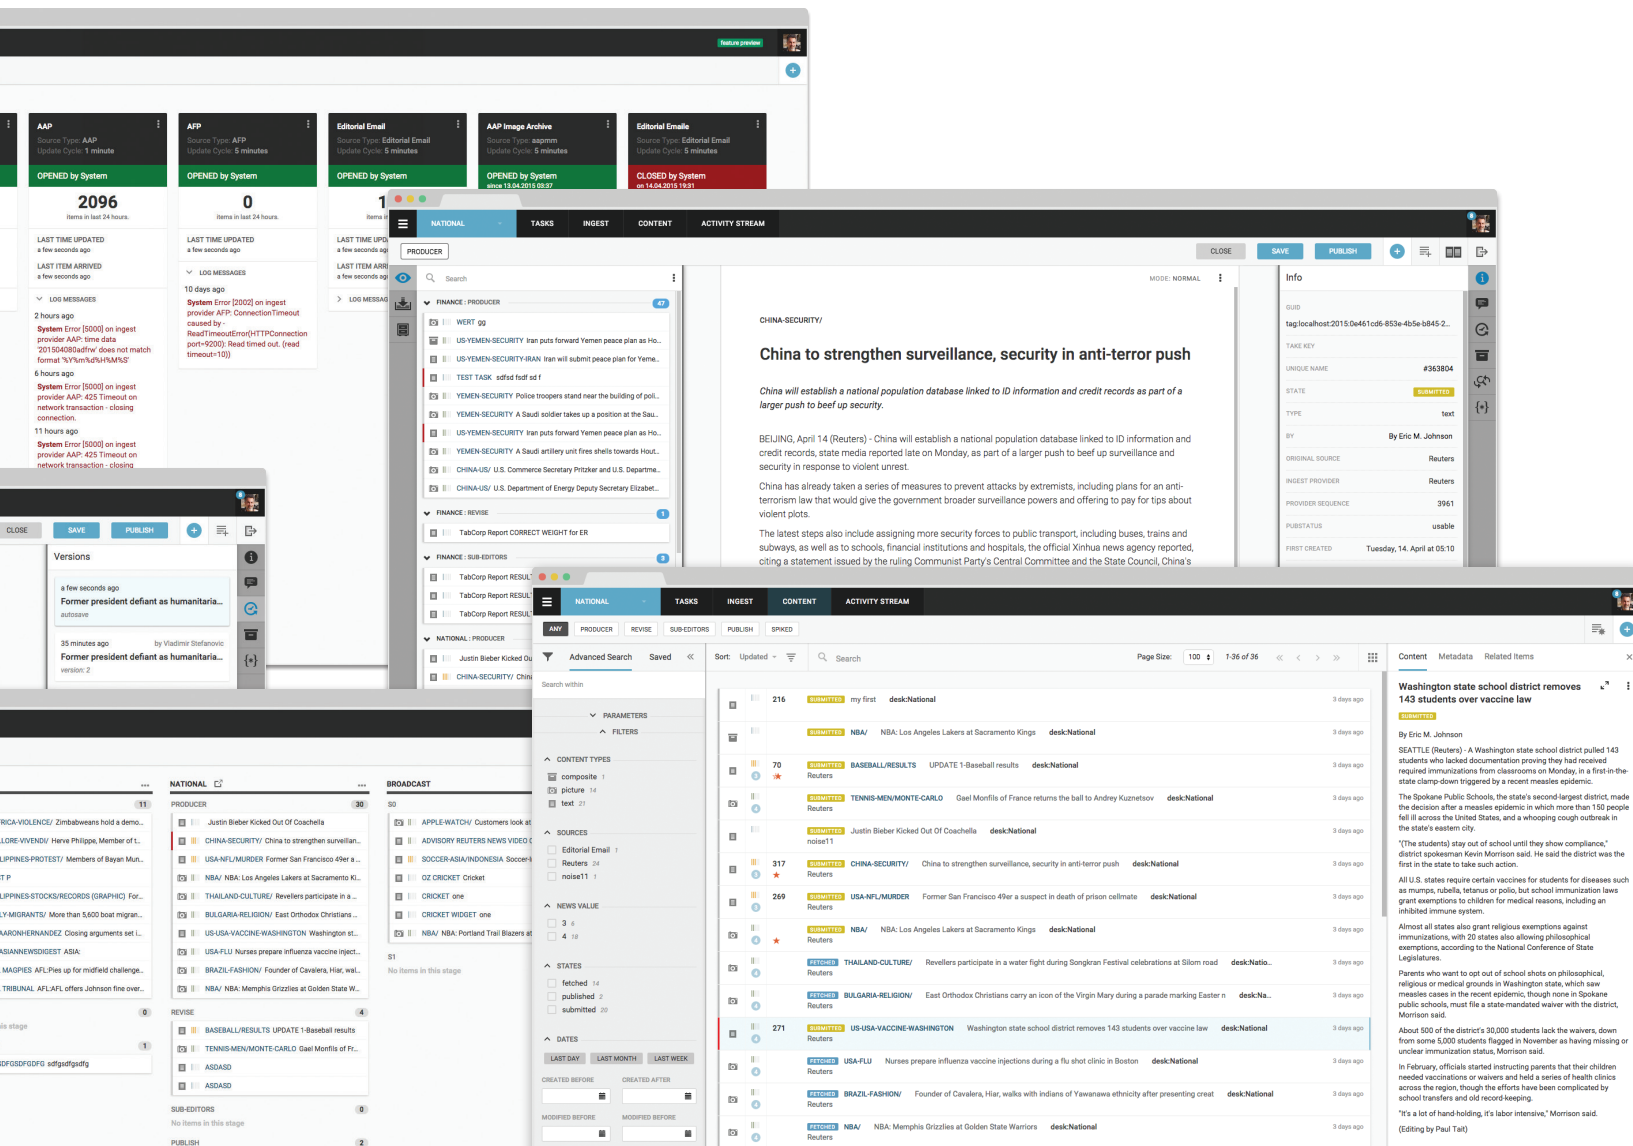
feature preview

AAP
Source Type: AAP
Update Cycle: 1 minute
OPENED by System
2096
items in last 24 hours.
LAST TIME UPDATED
a few seconds ago
LAST ITEM ARRIVED
a few seconds ago
LOG MESSAGES
2 hours ago
System Error [5000] on ingest provider AAP: time data '201504080adfnw' does not match format '%Y%m%d%H%M%S'
6 hours ago
System Error [5000] on ingest provider AAP: 425 Timeout on network transaction - closing connection.
11 hours ago
System Error [5000] on ingest provider AAP: 425 Timeout on network transaction - closing

AFP
Source Type: AFP
Update Cycle: 5 minutes
OPENED by System
0
items in last 24 hours.
LAST TIME UPDATED
a few seconds ago
LOG MESSAGES
10 days ago
System Error [2002] on ingest provider AFP: ConnectionTimeout caused by - ReadTimeoutError(HTTPConnection port=9200): Read timed out. (read timeout=10))

Editorial Email
Source Type: Editorial Email
Update Cycle: 5 minutes
OPENED by System
1
LAST TIME UPD
a few seconds ago
LAST ITEM ARRI
a few seconds ago
LOG MESSAG

AAP Image Archive
Source Type: aapmm
Update Cycle: 5 minutes
OPENED by System
since 13.04.2015 03:37

Editorial Emaile
Source Type: Editorial Email
Update Cycle: 5 minutes
CLOSED by System
on 14.04.2015 19:31

NATIONAL TASKS INGEST CONTENT ACTIVITY STREAM
PRODUCER
CLOSE SAVE PUBLISH
Search
FINANCE : PRODUCER 47
WERT gg
US-YEMEN-SECURITY Iran puts forward Yemen peace plan as Ho...
US-YEMEN-SECURITY-IRAN Iran will submit peace plan for Yeme...
TEST TASK sdfsd fsdf sd f
YEMEN-SECURITY Police troopers stand near the building of poli...
YEMEN-SECURITY A Saudi soldier takes up a position at the Sau...
US-YEMEN-SECURITY Iran puts forward Yemen peace plan as Ho...
YEMEN-SECURITY A Saudi artillery unit fires shells towards Hout...
CHINA-US/ U.S. Commerce Secretary Pritzker and U.S. Departme...
CHINA-US/ U.S. Department of Energy Deputy Secretary Elizabet...
FINANCE : REVISE 1
TabCorp Report CORRECT WEIGHT for ER
FINANCE : SUB-EDITORS 3
TabCorp Report RESUL
TabCorp Report RESUL
TabCorp Report RESUL
NATIONAL : PRODUCER
Justin Bieber Kicked Ou
CHINA-SECURITY/ China

MODE: NORMAL
CHINA-SECURITY/
China to strengthen surveillance, security in anti-terror push
China will establish a national population database linked to ID information and credit records as part of a larger push to beef up security.
BEIJING, April 14 (Reuters) - China will establish a national population database linked to ID information and credit records, state media reported late on Monday, as part of a larger push to beef up surveillance and security in response to violent unrest.
China has already taken a series of measures to prevent attacks by extremists, including plans for an anti-terrorism law that would give the government broader surveillance powers and offering to pay for tips about violent plots.
The latest steps also include assigning more security forces to public transport, including buses, trains and subways, as well as to schools, financial institutions and hospitals, the official Xinhua news agency reported, citing a statement issued by the ruling Communist Party's Central Committee and the State Council, China's

Info
GUID
tag:localhost:2015:0e461cd6-853e-4b5e-b845-2...
TAKE KEY
UNIQUE NAME #363804
STATE SUBMITTED
TYPE text
BY By Eric M. Johnson
ORIGINAL SOURCE Reuters
INGEST PROVIDER Reuters
PROVIDER SEQUENCE 3961
PUBSTATUS usable
FIRST CREATED Tuesday, 14. April at 05:10

CLOSE SAVE PUBLISH
Versions
a few seconds ago
Former president defiant as humanitaria...
autosave
35 minutes ago by Vladimir Stefanovic
Former president defiant as humanitaria...
version: 2

11
RICA-VIOLENCE/ Zimbabweans hold a demo...
LORE-VIVENDI/ Herve Philippe, Member of t...
LIPPINES-PROTEST/ Members of Bayan Mun...
T P
LIPPINES-STOCKS/RECORDS (GRAPHIC) For...
LY-MIGRANTS/ More than 5,600 boat migran...
ARONHERNANDEZ Closing arguments set i...
ASIANNEWSDIGEST ASIA:
MAGPIES AFL:Pies up for midfield challenge...
TRIBUNAL AFL:AFL offers Johnson fine over...
0
is stage
1
DFGSDFGDFG sdfgsdfgsdfg

NATIONAL
PRODUCER 30
Justin Bieber Kicked Out Of Coachella
CHINA-SECURITY/ China to strengthen surveillan...
USA-NFL/MURDER Former San Francisco 49er a...
NBA/ NBA: Los Angeles Lakers at Sacramento Ki...
THAILAND-CULTURE/ Revellers participate in a...
BULGARIA-RELIGION/ East Orthodox Christians...
US-USA-VACCINE-WASHINGTON Washington st...
USA-FLU Nurses prepare influenza vaccine inject...
BRAZIL-FASHION/ Founder of Cavalera, Hiar, wal...
NBA/ NBA: Memphis Grizzlies at Golden State W...
REVISE 4
BASEBALL/RESULTS UPDATE 1-Baseball results
TENNIS-MEN/MONTE-CARLO Gael Monfils of Fr...
ASDASD
ASDASD
SUB-EDITORS 0
No items in this stage
PUBLISH 2

BROADCAST
S0
APPLE-WATCH/ Customers look at
ADVISORY REUTERS NEWS VIDEO C
SOCCER-ASIA/INDONESIA Soccer-
OZ CRICKET Cricket
CRICKET one
CRICKET WIDGET one
NBA/ NBA: Portland Trail Blazers at
S1
No items in this stage

NATIONAL TASKS INGEST CONTENT ACTIVITY STREAM
ANY PRODUCER REVISE SUB-EDITORS PUBLISH SPIKED
Advanced Search Saved
Search within
PARAMETERS
FILTERS
CONTENT TYPES
composite 1
picture 14
text 21
SOURCES
Editorial Email 1
Reuters 24
noise11 1
NEWS VALUE
3 8
4 18
STATES
fetched 14
published 2
submitted 20
DATES
LAST DAY LAST MONTH LAST WEEK
CREATED BEFORE CREATED AFTER
MODIFIED BEFORE MODIFIED AFTER

Sort: Updated
Search
Page Size: 100 1-36 of 36
216 SUBMITTED my first desk:National 3 days ago
SUBMITTED NBA/ NBA: Los Angeles Lakers at Sacramento Kings desk:National 3 days ago
70 SUBMITTED BASEBALL/RESULTS UPDATE 1-Baseball results desk:National Reuters 3 days ago
SUBMITTED TENNIS-MEN/MONTE-CARLO Gael Monfils of France returns the ball to Andrey Kuznetsov desk:National Reuters 3 days ago
SUBMITTED Justin Bieber Kicked Out Of Coachella desk:National noise11 3 days ago
317 SUBMITTED CHINA-SECURITY/ China to strengthen surveillance, security in anti-terror push desk:National Reuters 3 days ago
269 SUBMITTED USA-NFL/MURDER Former San Francisco 49er a suspect in death of prison cellmate desk:National Reuters 3 days ago
SUBMITTED NBA/ NBA: Los Angeles Lakers at Sacramento Kings desk:National Reuters 3 days ago
FETCHED THAILAND-CULTURE/ Revellers participate in a water fight during Songkran Festival celebrations at Silom road desk:Natio... Reuters 3 days ago
FETCHED BULGARIA-RELIGION/ East Orthodox Christians carry an icon of the Virgin Mary during a parade marking Easter n desk:Na... Reuters 3 days ago
271 SUBMITTED US-USA-VACCINE-WASHINGTON Washington state school district removes 143 students over vaccine law desk:National Reuters 3 days ago
FETCHED USA-FLU Nurses prepare influenza vaccine injections during a flu shot clinic in Boston desk:National Reuters 3 days ago
FETCHED BRAZIL-FASHION/ Founder of Cavalera, Hiar, walks with indians of Yawanawa ethnicity after presenting creat desk:National Reuters 3 days ago
FETCHED NBA/ NBA: Memphis Grizzlies at Golden State Warriors desk:National Reuters 3 days ago

Content Metadata Related Items
Washington state school district removes 143 students over vaccine law
SUBMITTED
By Eric M. Johnson
SEATTLE (Reuters) - A Washington state school district pulled 143 students who lacked documentation proving they had received required immunizations from classrooms on Monday, in a first-in-the-state clamp-down triggered by a recent measles epidemic.
The Spokane Public Schools, the state's second-largest district, made the decision after a measles epidemic in which more than 150 people fell ill across the United States, and a whooping cough outbreak in the state's eastern city.
"(The students) stay out of school until they show compliance," district spokesman Kevin Morrison said. He said the district was the first in the state to take such action.
All U.S. states require certain vaccines for students for diseases such as mumps, rubella, tetanus or polio, but school immunization laws grant exemptions to children for medical reasons, including an inhibited immune system.
Almost all states also grant religious exemptions against immunizations, with 20 states also allowing philosophical exemptions, according to the National Conference of State Legislatures.
Parents who want to opt out of school shots on philosophical, religious or medical grounds in Washington state, which saw measles cases in the recent epidemic, though none in Spokane public schools, must file a state-mandated waiver with the district, Morrison said.
About 500 of the district's 30,000 students lack the waivers, down from some 5,000 students flagged in November as having missing or unclear immunization status, Morrison said.
In February, officials started instructing parents that their children needed vaccinations or waivers and held a series of health clinics across the region, though the efforts have been complicated by school transfers and old record-keeping.
"It's a lot of hand-holding, it's labor intensive," Morrison said.
(Editing by Paul Tait)